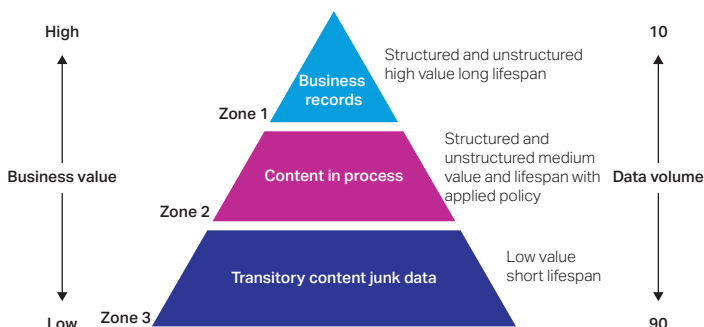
High

Business value

Low

Business records

Zone 1

Structured and unstructured high value long lifespan

Content in process

Zone 2

Structured and unstructured medium value and lifespan with applied policy

Transitory content junk data

Zone 3

Low value short lifespan

10

Data volume

90